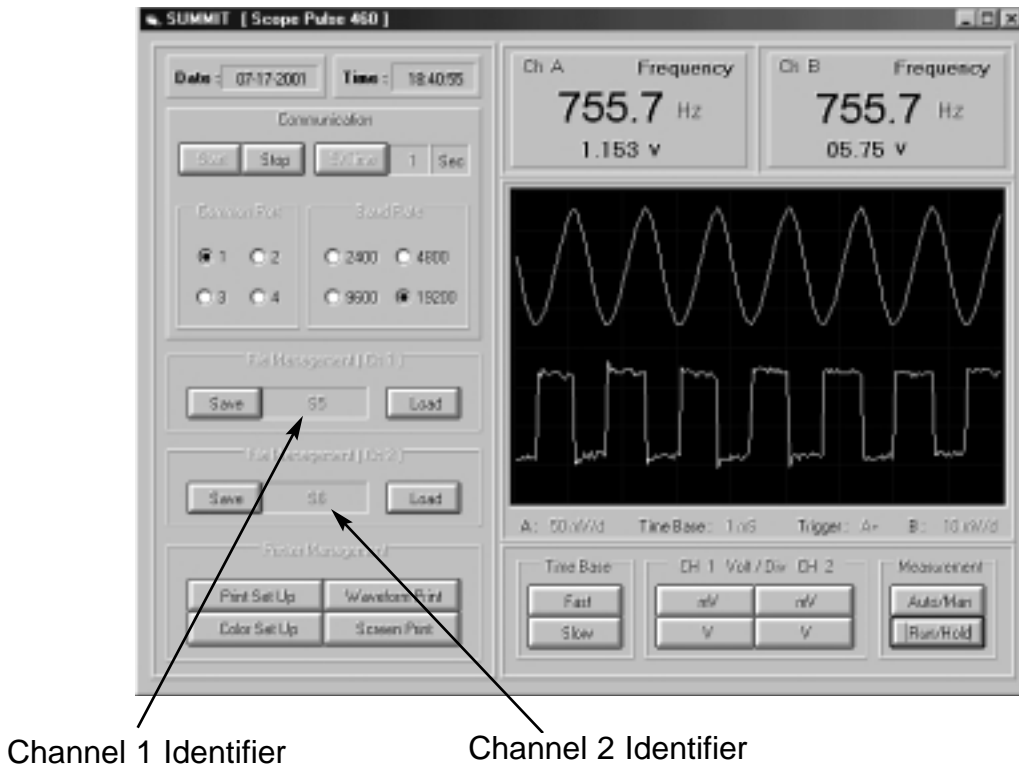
SUMMIT [ Scope Pulse 460 ]

Date : 07-17-2001
Time : 18:40:55

Communication

Start
Stop
S/Time
1
Sec

Comm Port
1
2
3
4

Baud Rate
2400
4800
9600
19200

File Management [ Ch 1 ]
Save
S5
Load

File Management [ Ch 2 ]
Save
S6
Load

Printer Management
Print Set Up
Waveform Print
Color Set Up
Screen Print

Ch A
Frequency
755.7 Hz
1.153 V

Ch B
Frequency
755.7 Hz
05.75 V

A: 50mV/d
Time Base: 1mS
Trigger: A+
B: 10 mV/d

Time Base
Fast
Slow

CH 1 Volt / Div CH 2
mV
mV
V
V

Measurement
Auto/Man
Run/Hold

Channel 1 Identifier
Channel 2 Identifier